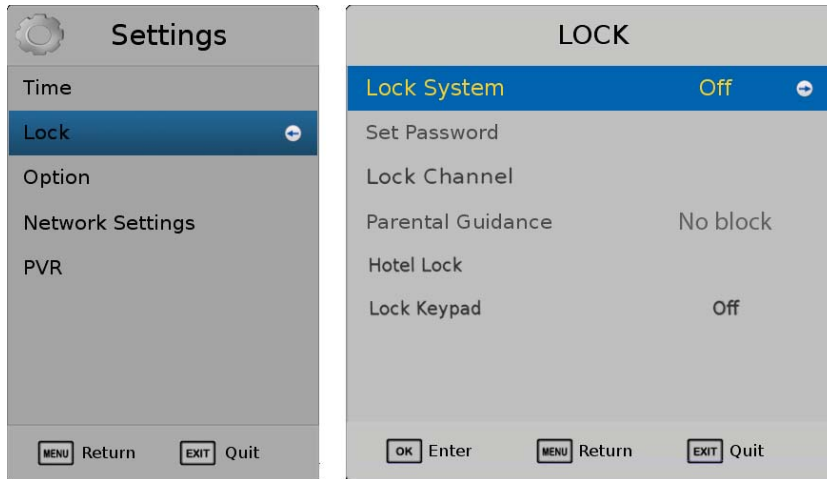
Settings

Time

Lock

Option

Network Settings

PVR

MENU Return EXIT Quit

LOCK

| | |
|---|---|
| Lock System | Off |
| Set Password | |
| Lock Channel | |
| Parental Guidance | No block |
| Hotel Lock | |
| Lock Keypad | Off |

OK Enter MENU Return EXIT Quit